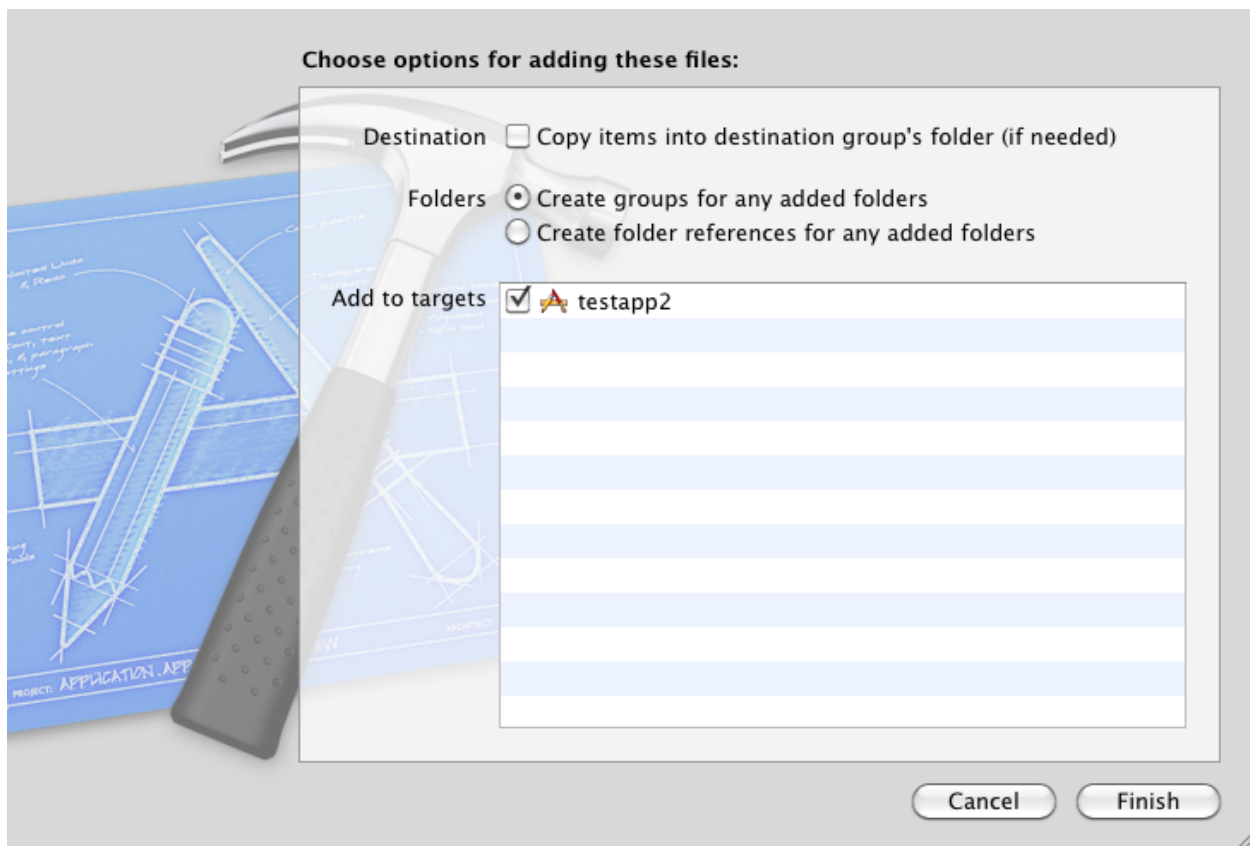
Choose options for adding these files:

Destination ☐ Copy items into destination group's folder (if needed)

Folders ⦿ Create groups for any added folders
○ Create folder references for any added folders

Add to targets ☑ testapp2

PROJECT: APPLICATION.APP

Cancel Finish